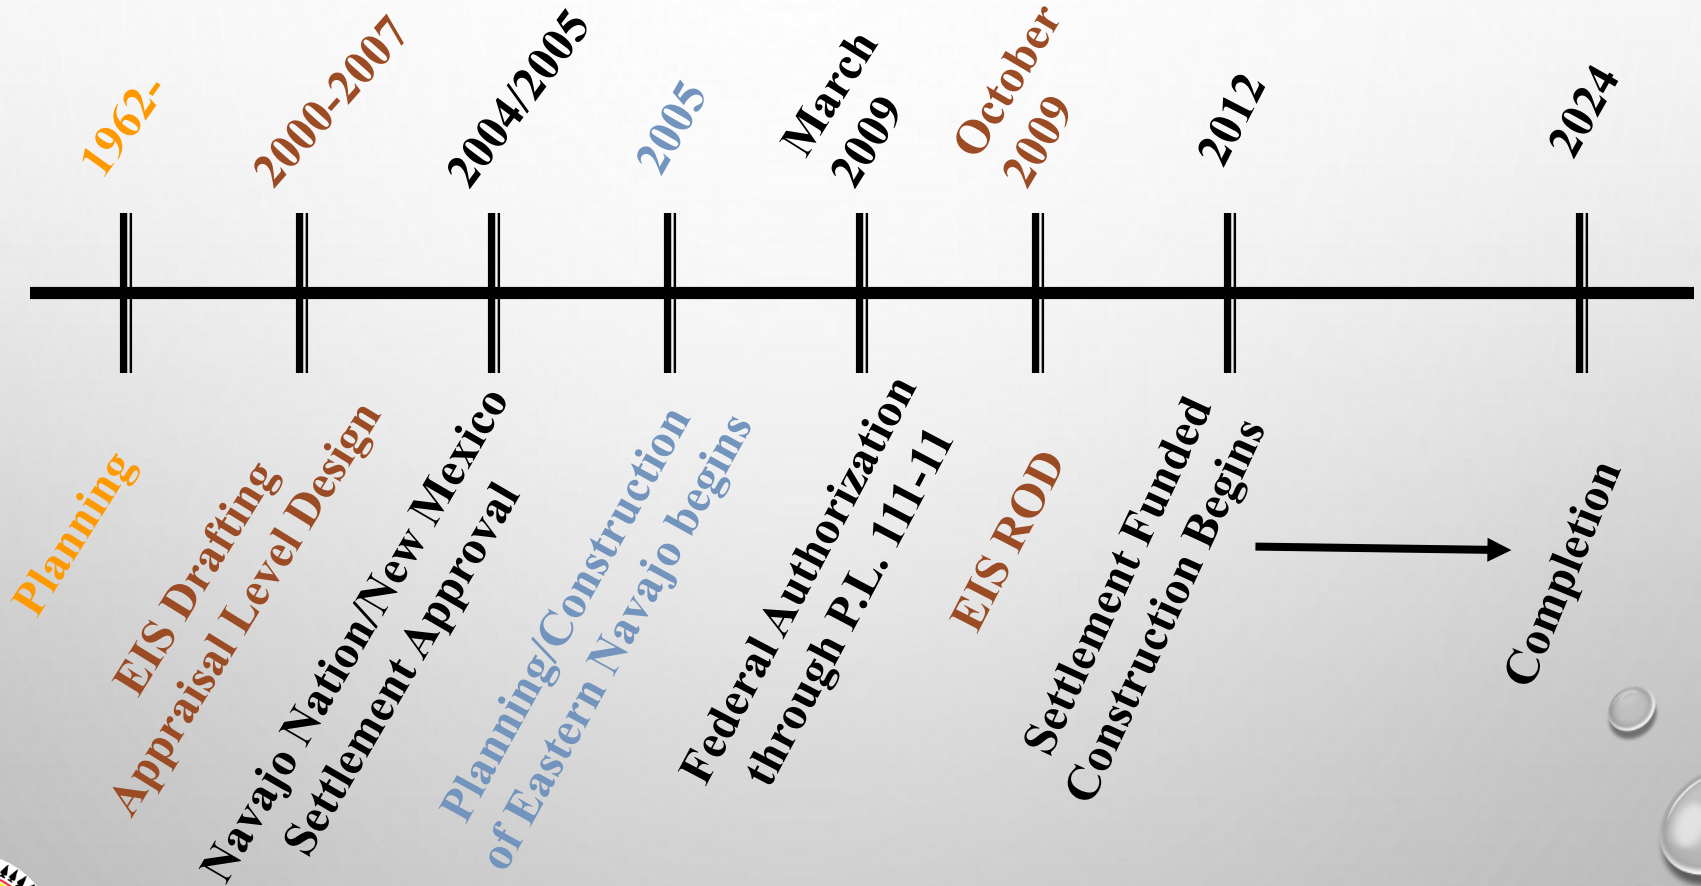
1962-

Planning

2000-2007

EIS Drafting
Appraisal Level Design

2004/2005

Navajo Nation/New Mexico
Settlement Approval

2005

Planning/Construction
of Eastern Navajo begins

March
2009

Federal Authorization
through P.L. 111-11

October
2009

EIS ROD

2012

Settlement Funded
Construction Begins

2024

Completion